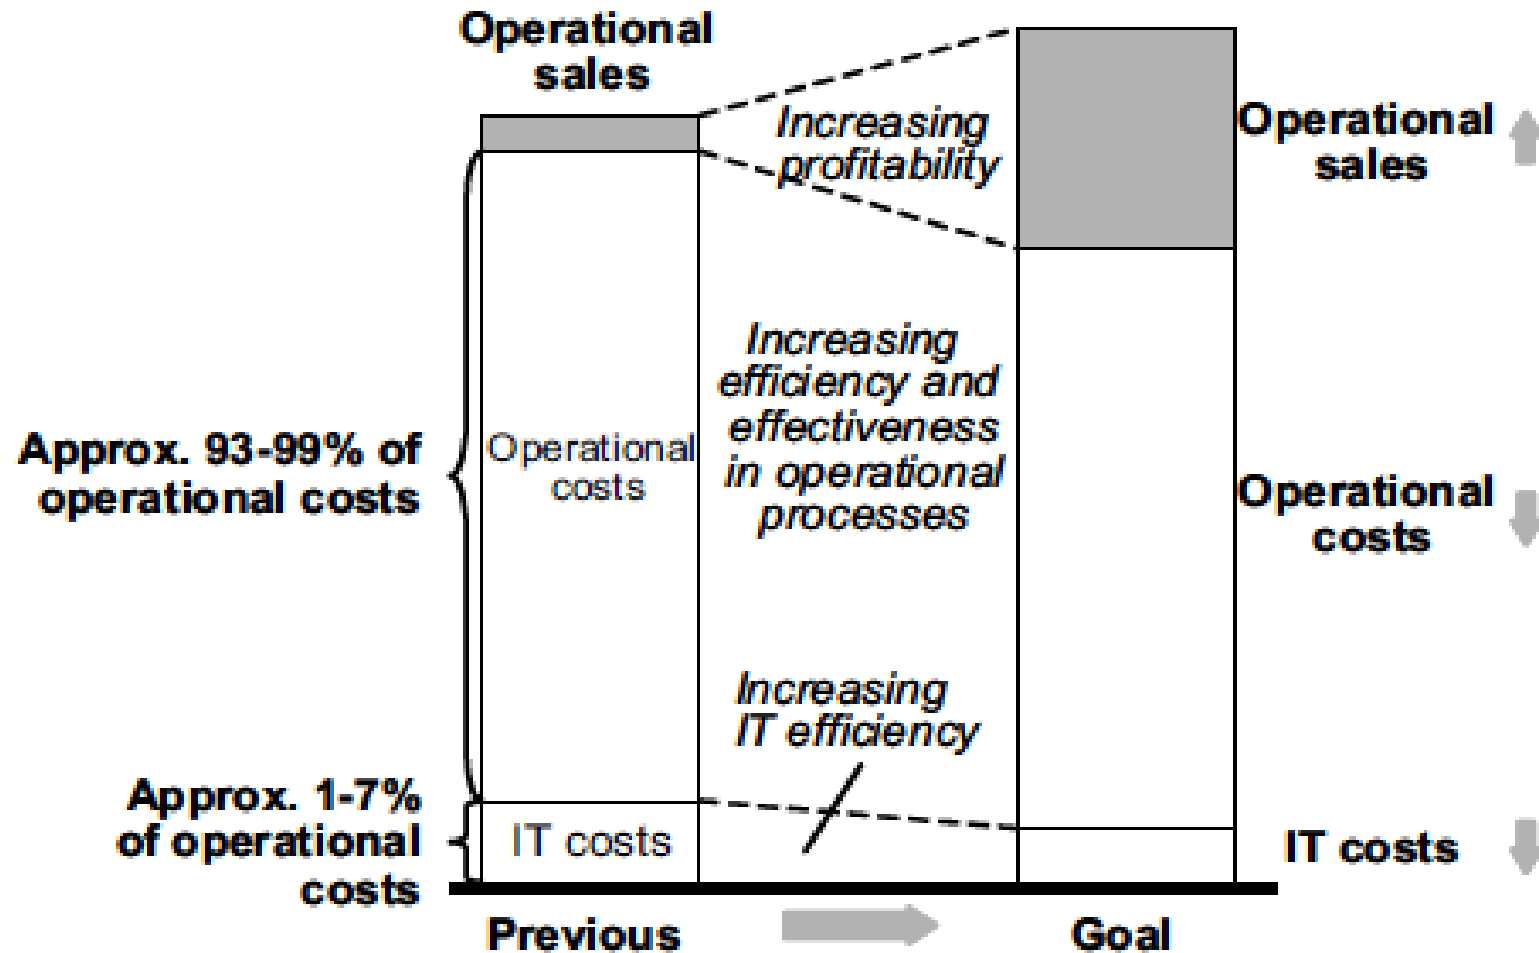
Operational sales

Increasing profitability

Operational sales

Approx. 93-99% of operational costs

Operational costs

Increasing efficiency and effectiveness in operational processes

Operational costs

Increasing IT efficiency

Approx. 1-7% of operational costs

IT costs

IT costs

Previous

Goal